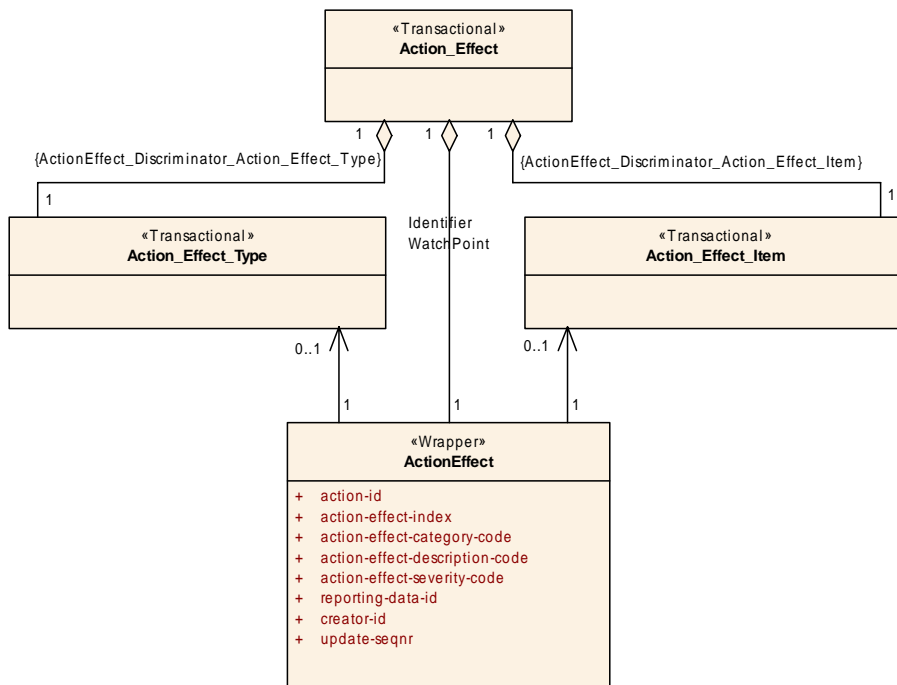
«Transactional»
Action_Effect

1 1 1

{ActionEffect_Discriminator_Action_Effect_Type}

{ActionEffect_Discriminator_Action_Effect_Item}

1

1

Identifier
WatchPoint

«Transactional»
Action_Effect_Type

«Transactional»
Action_Effect_Item

0..1

0..1

1 1 1

«Wrapper»
ActionEffect

+ action-id
+ action-effect-index
+ action-effect-category-code
+ action-effect-description-code
+ action-effect-severity-code
+ reporting-data-id
+ creator-id
+ update-seqnr